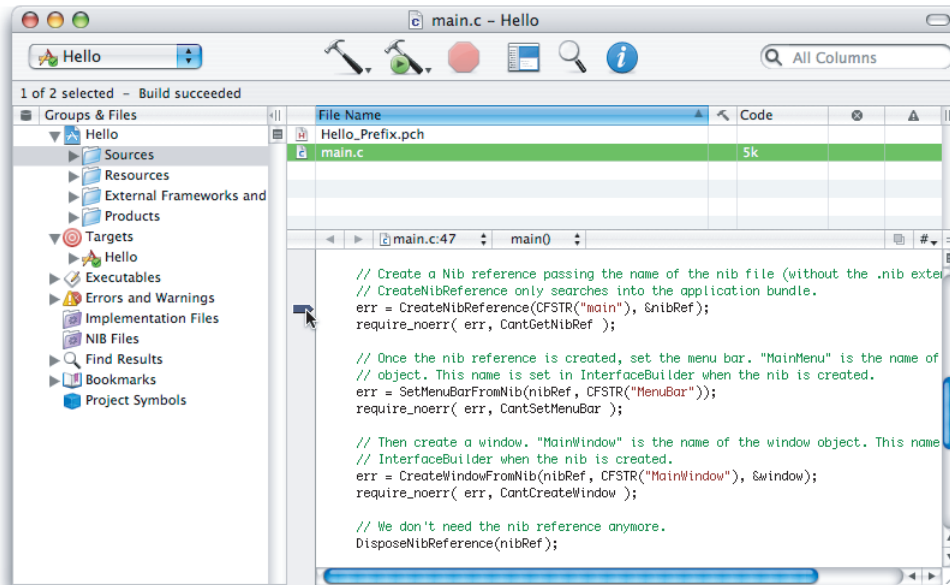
main.c – Hello

Hello

All Columns

1 of 2 selected – Build succeeded

Groups & Files

Hello
Sources
Resources
External Frameworks and
Products
Targets
Hello
Executables
Errors and Warnings
Implementation Files
NIB Files
Find Results
Bookmarks
Project Symbols

| File Name | Code |
|---|---|
| Hello_Prefix.pch | |
| main.c | 5k |

main.c:47 main()

// Create a Nib reference passing the name of the nib file (without the .nib exte
// CreateNibReference only searches into the application bundle.
err = CreateNibReference(CFSTR("main"), &nibRef);
require_noerr( err, CantGetNibRef );

// Once the nib reference is created, set the menu bar. "MainMenu" is the name of
// object. This name is set in InterfaceBuilder when the nib is created.
err = SetMenuBarFromNib(nibRef, CFSTR("MenuBar"));
require_noerr( err, CantSetMenuBar );

// Then create a window. "MainWindow" is the name of the window object. This name
// InterfaceBuilder when the nib is created.
err = CreateWindowFromNib(nibRef, CFSTR("MainWindow"), &window);
require_noerr( err, CantCreateWindow );

// We don't need the nib reference anymore.
DisposeNibReference(nibRef);